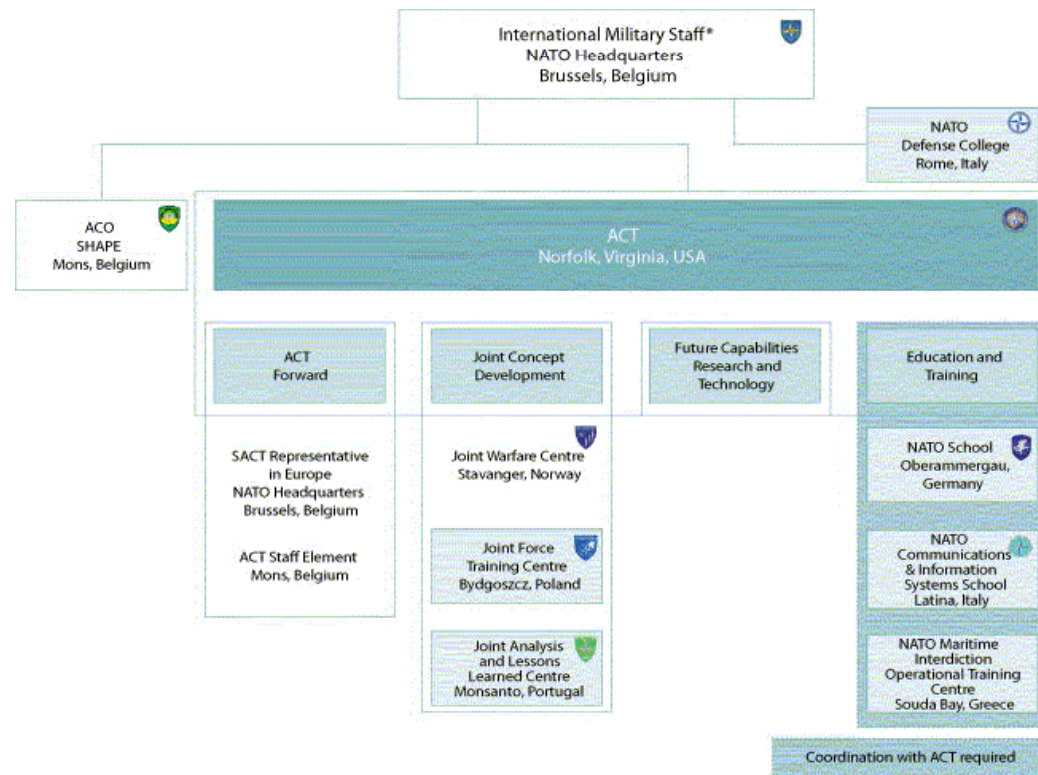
International Military Staff*
NATO Headquarters
Brussels, Belgium

NATO
Defense College
Rome, Italy

ACO
SHAPE
Mons, Belgium

ACT
Norfolk, Virginia, USA

ACT
Forward

SACT Representative in Europe
NATO Headquarters
Brussels, Belgium

ACT Staff Element
Mons, Belgium

Joint Concept Development

Joint Warfare Centre
Stavanger, Norway

Joint Force
Training Centre
Bydgoszcz, Poland

Joint Analysis
and Lessons
Learned Centre
Monsanto, Portugal

Future Capabilities
Research and
Technology

Education and
Training

NATO School
Oberammergau,
Germany

NATO
Communications
& Information
Systems School
Latina, Italy

NATO Maritime
Interdiction
Operational Training
Centre
Souda Bay, Greece

Coordination with ACT required